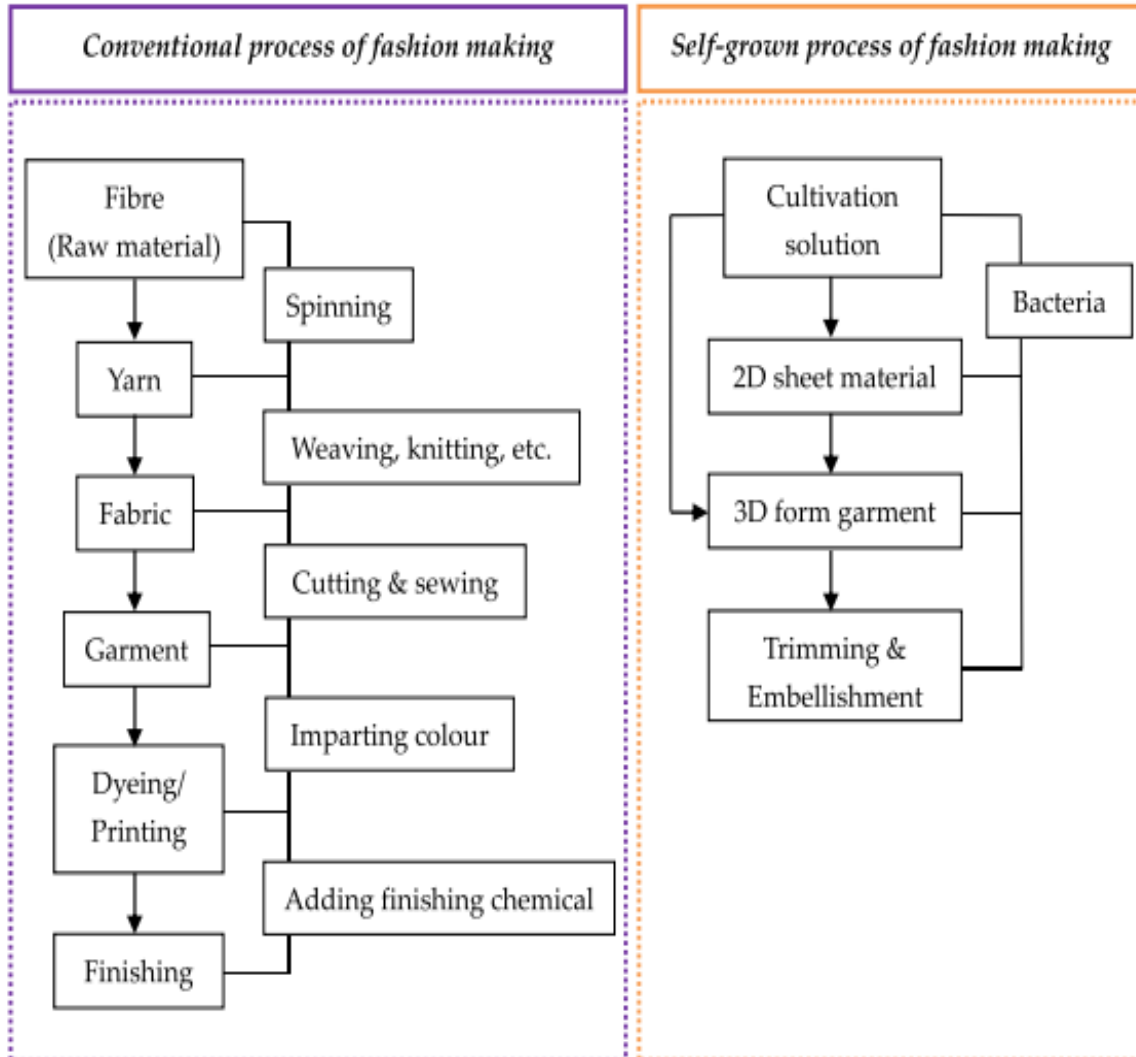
Conventional process of fashion making

Fibre (Raw material)

Spinning

Yarn

Weaving, knitting, etc.

Fabric

Cutting & sewing

Garment

Imparting colour

Dyeing/ Printing

Adding finishing chemical

Finishing

Self-grown process of fashion making

Cultivation solution

Bacteria

2D sheet material

3D form garment

Trimming & Embellishment